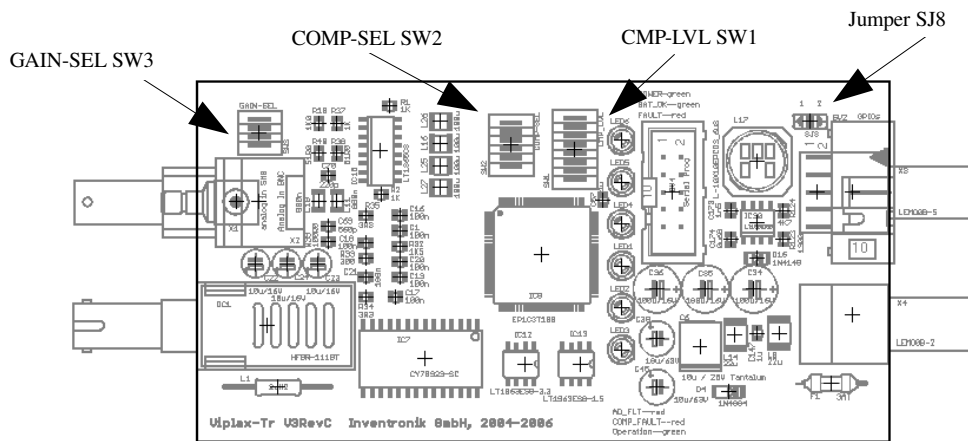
Jumper SJ8

COMP-SEL SW2

CMP-LVL SW1

GAIN-SEL SW3

GAIN-SEL

POWER—green
BAT_OK—green
FAULT—red

Serial Prog

EP1C3T100

LT1086CS

Analog In SMB

Analog In BNC

18u/16V

HFBR-1118T

CY7B923-SC

LT1963ES8-3.3

LT1963ES8-1.5

100u/16V

10u / 20V Tantalum

10u/63V

1N4004

1N4148

AD_FLT—red
COMP_FAULT—red
Operation—green

Viplex-Tr V3RevC   Inventronik GmbH, 2004-2006

LEMO0B-5

LEMO0B-2

GPIOs

3AT